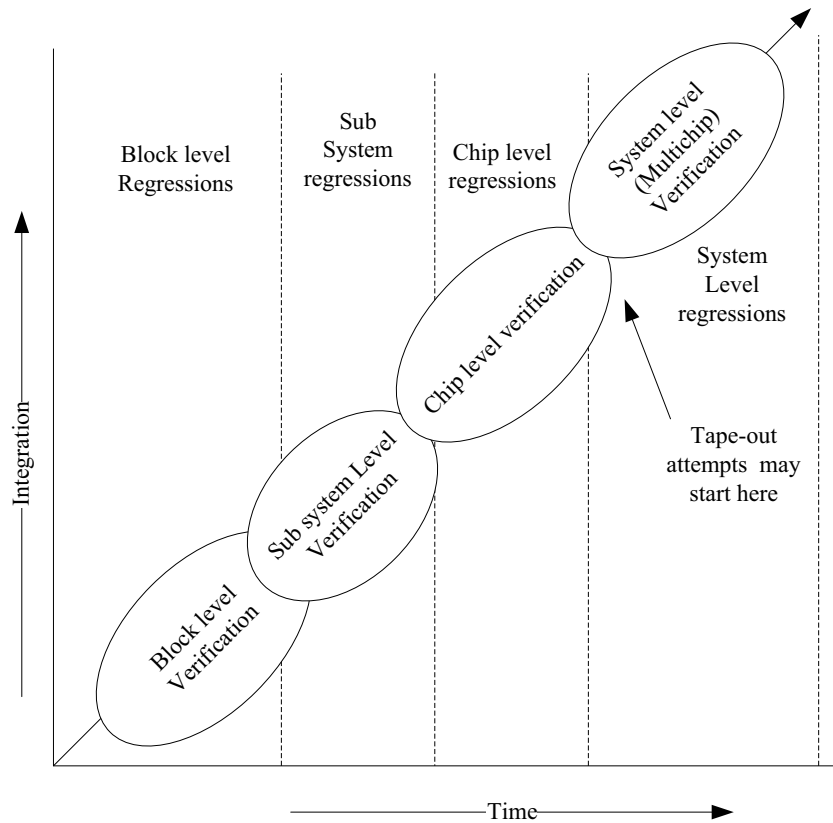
Block level Regressions

Sub System regressions

Chip level regressions

System level (Multichip) Verification

System Level regressions

Chip level verification

Sub system Level Verification

Block level Verification

Tape-out attempts may start here

Integration

Time